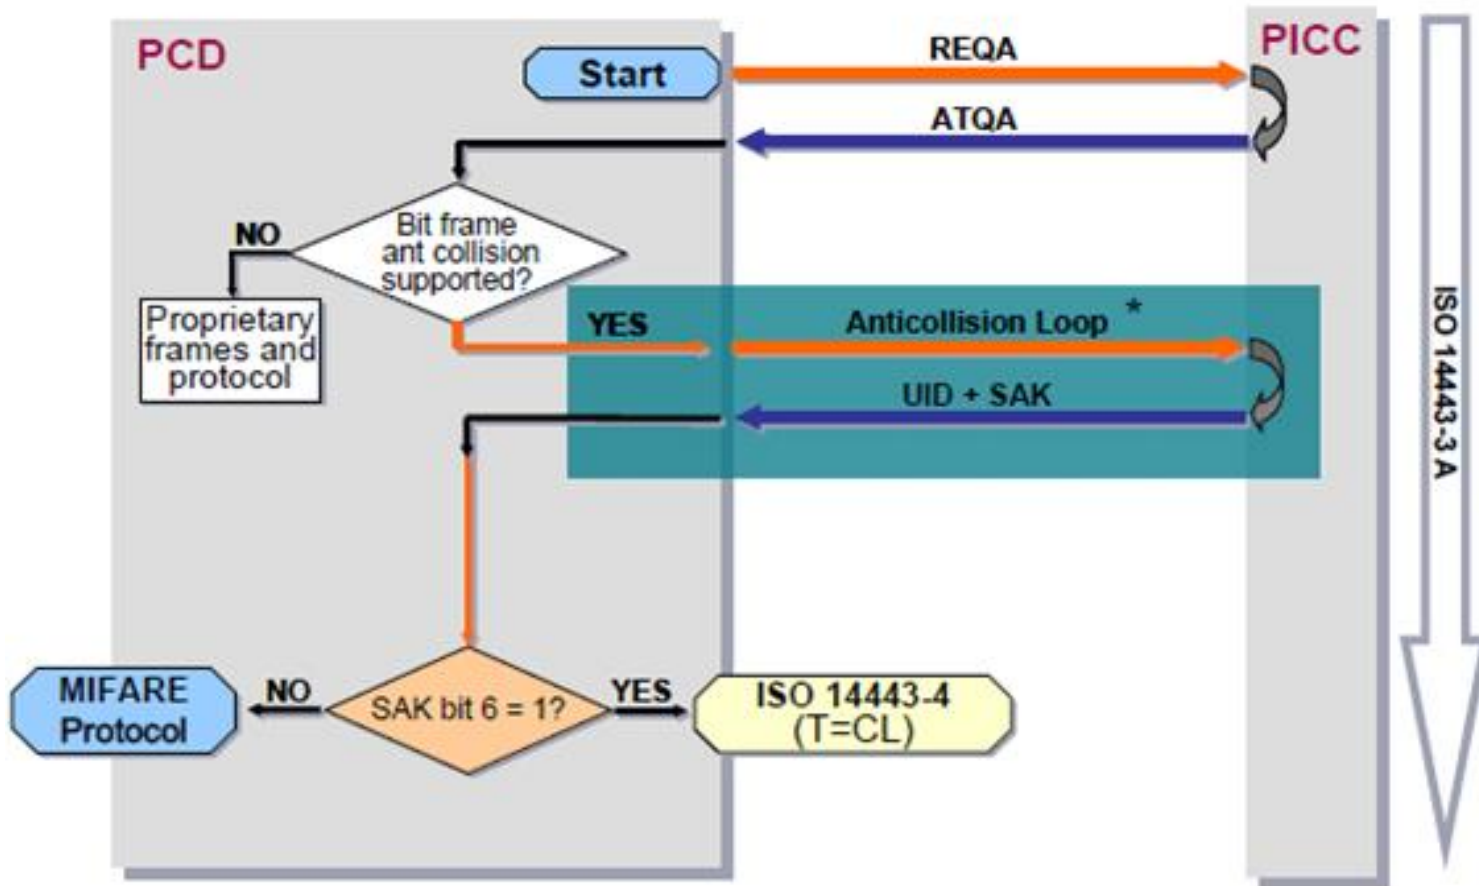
PCD

Start

REQA

PICC

ATQA

NO

Bit frame ant collision supported?

Proprietary frames and protocol

YES

Anticollision Loop *

UID + SAK

ISO 14443-3A

MIFARE Protocol

NO

SAK bit 6 = 1?

YES

ISO 14443-4 (T=CL)